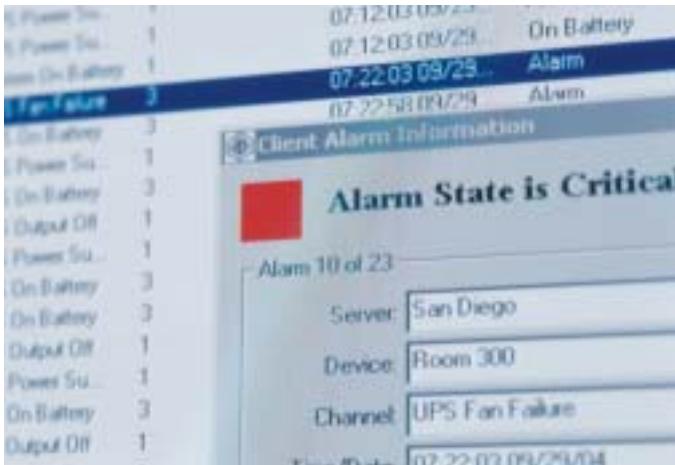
Power Su... 1 07:12:03 09/29...
Power Su... 1 07:12:03 09/29... On Battery
On Battery 1 07:22:03 09/29... Alarm
Fan Failure 3 07:22:58 09/29 Alarm
On Battery 3
Power Su... 1
On Battery 3
Output Off 1
Power Su... 1
On Battery 3
On Battery 3
Output Off 1
Power Su... 1
On Battery 3
Output Off 1

Client Alarm Information

Alarm State is Critical

Alarm 10 of 23

Server: San Diego

Device: Room 300

Channel: UPS Fan Failure

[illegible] 07:22:03 09/29/04